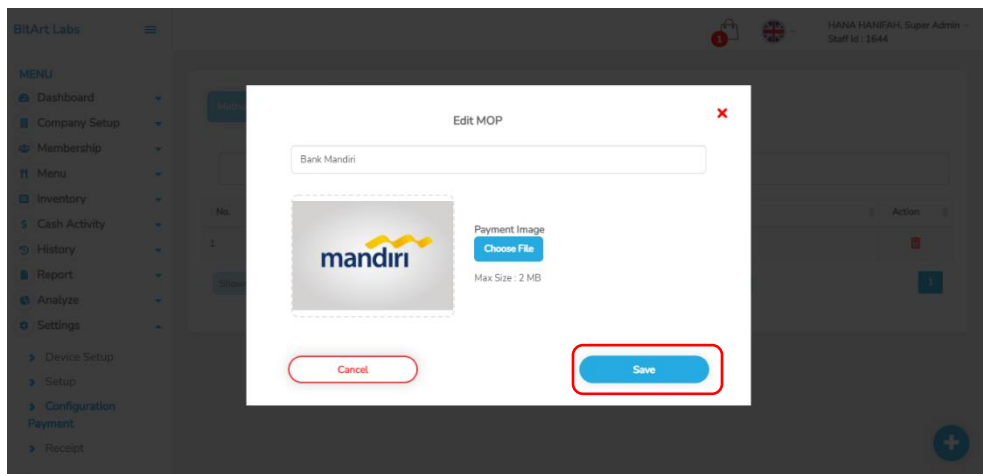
BitArt Labs

1

HANA HANIFAH, Super Admin
Staff Id : 1644

MENU
Dashboard
Company Setup
Membership
Menu
Inventory
Cash Activity
History
Report
Analyze
Settings
Device Setup
Setup
Configuration Payment
Receipt

No.
1
Action
1

Edit MOP

Bank Mandiri

mandiri

Payment Image
Choose File
Max Size : 2 MB

Cancel
Save